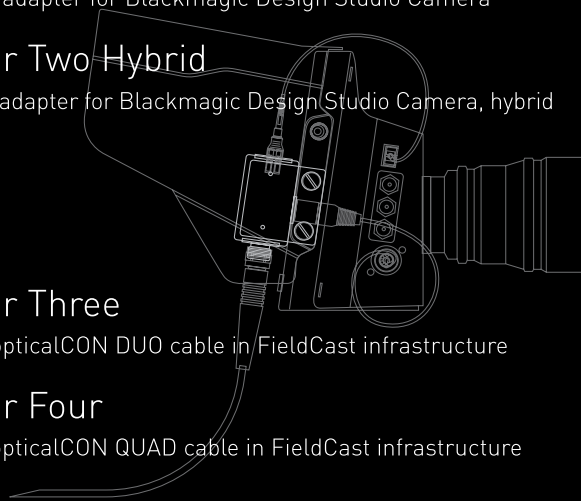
adapter for Blackmagic Design Studio Camera

r Two Hybrid

adapter for Blackmagic Design Studio Camera, hybrid

r Three

pticalCON DUO cable in FieldCast infrastructure

r Four

pticalCON QUAD cable in FieldCast infrastructure